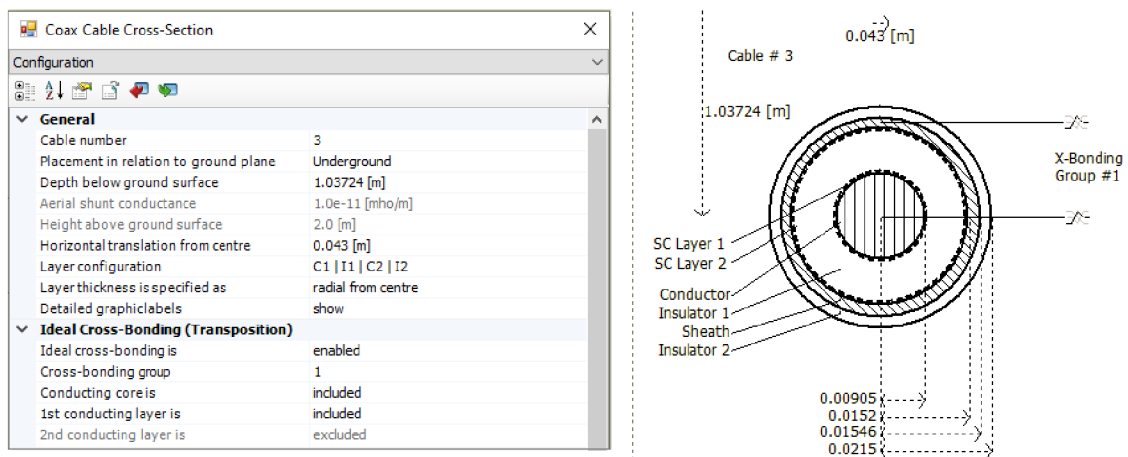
Coax Cable Cross-Section

Configuration

General

| | |
|---|---|
| Cable number | 3 |
| Placement in relation to ground plane | Underground |
| Depth below ground surface | 1.03724 [m] |
| Aerial shunt conductance | 1.0e-11 [mho/m] |
| Height above ground surface | 2.0 [m] |
| Horizontal translation from centre | 0.043 [m] |
| Layer configuration | C1 \| I1 \| C2 \| I2 |
| Layer thickness is specified as | radial from centre |
| Detailed graphiclabels | show |

Ideal Cross-Bonding (Transposition)

| | |
|---|---|
| Ideal cross-bonding is | enabled |
| Cross-bonding group | 1 |
| Conducting core is | included |
| 1st conducting layer is | included |
| 2nd conducting layer is | excluded |

0.043 [m]

Cable # 3

1.03724 [m]

X-Bonding Group #1

SC Layer 1
SC Layer 2
Conductor
Insulator 1
Sheath
Insulator 2

0.00905
0.0152
0.01546
0.0215